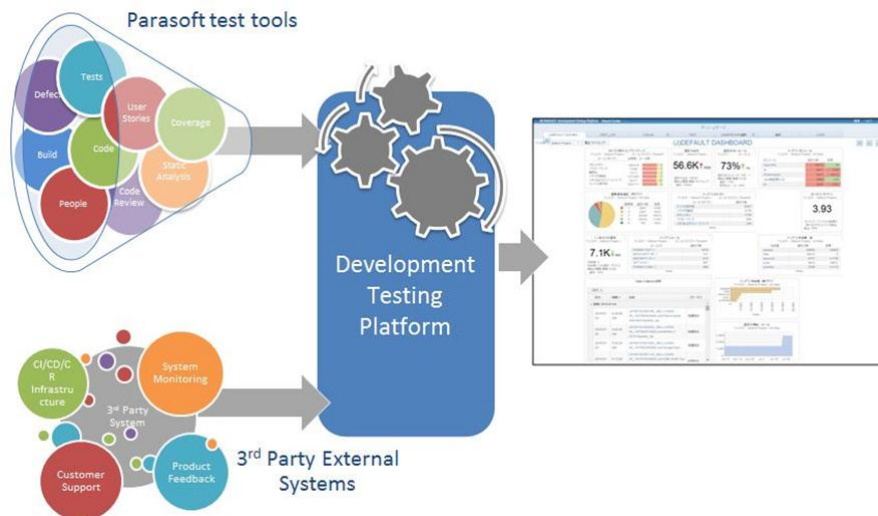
Parasoft test tools

Tests
Defec
User Stories
Coverage
Build
Code
Static Analysis
Code Review
People

Development Testing Platform

CI/CD/CR Infrastructure
System Monitoring
3rd Party System
Customer Support
Product Feedback

3rd Party External Systems

DEFAULT DASHBOARD
56.6K
73%
3.93
7.1K